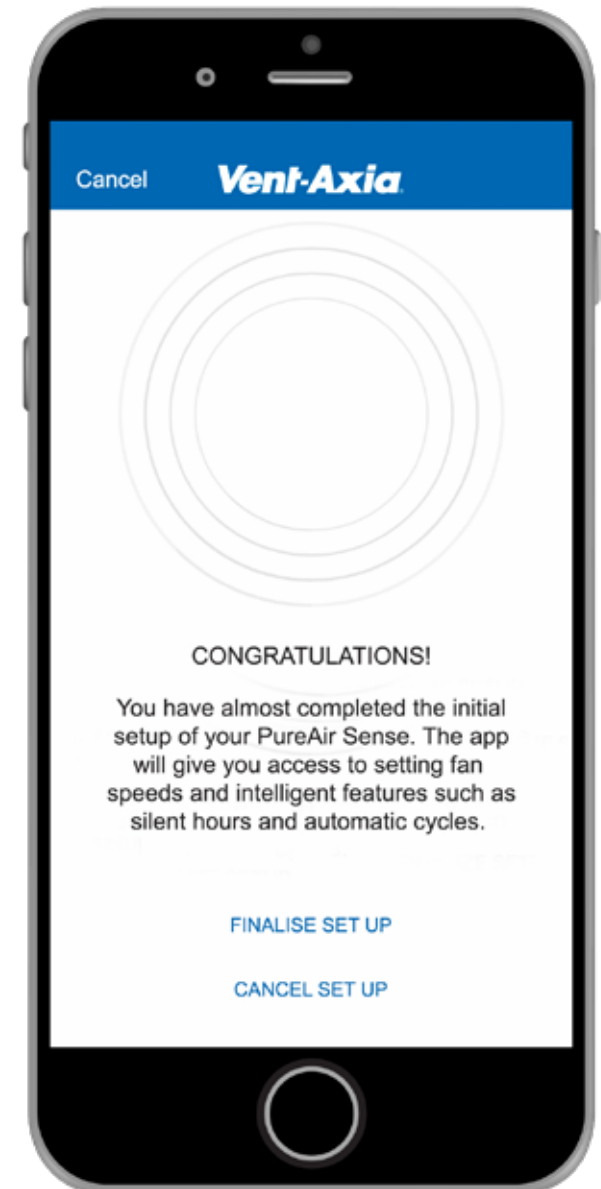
Cancel Vent-Axia

CONGRATULATIONS!

You have almost completed the initial setup of your PureAir Sense. The app will give you access to setting fan speeds and intelligent features such as silent hours and automatic cycles.

FINALISE SET UP

CANCEL SET UP